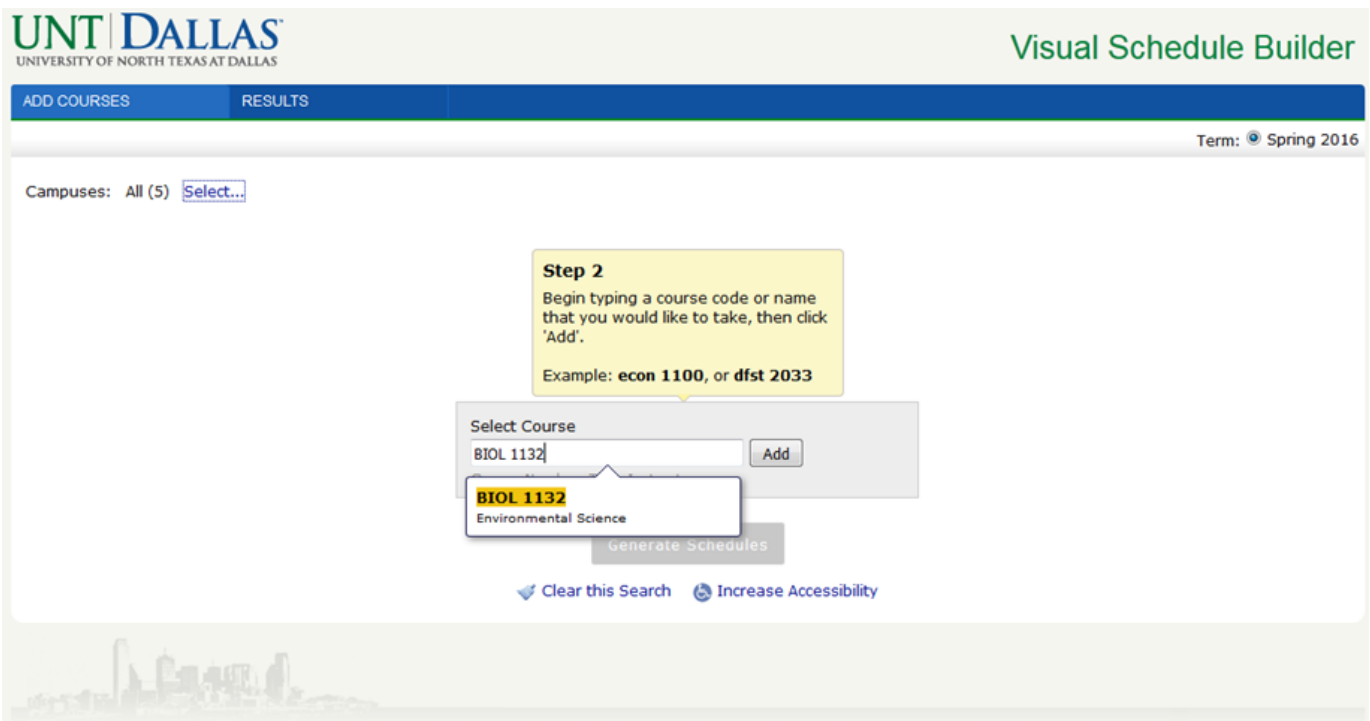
UNT DALLAS
UNIVERSITY OF NORTH TEXAS AT DALLAS

Visual Schedule Builder

ADD COURSES RESULTS

Term: Spring 2016

Campuses: All (5) Select...

Step 2
Begin typing a course code or name that you would like to take, then click 'Add'.

Example: econ 1100, or dfst 2033

Select Course
BIOL 1132 Add

BIOL 1132
Environmental Science

Generate Schedules

Clear this Search Increase Accessibility